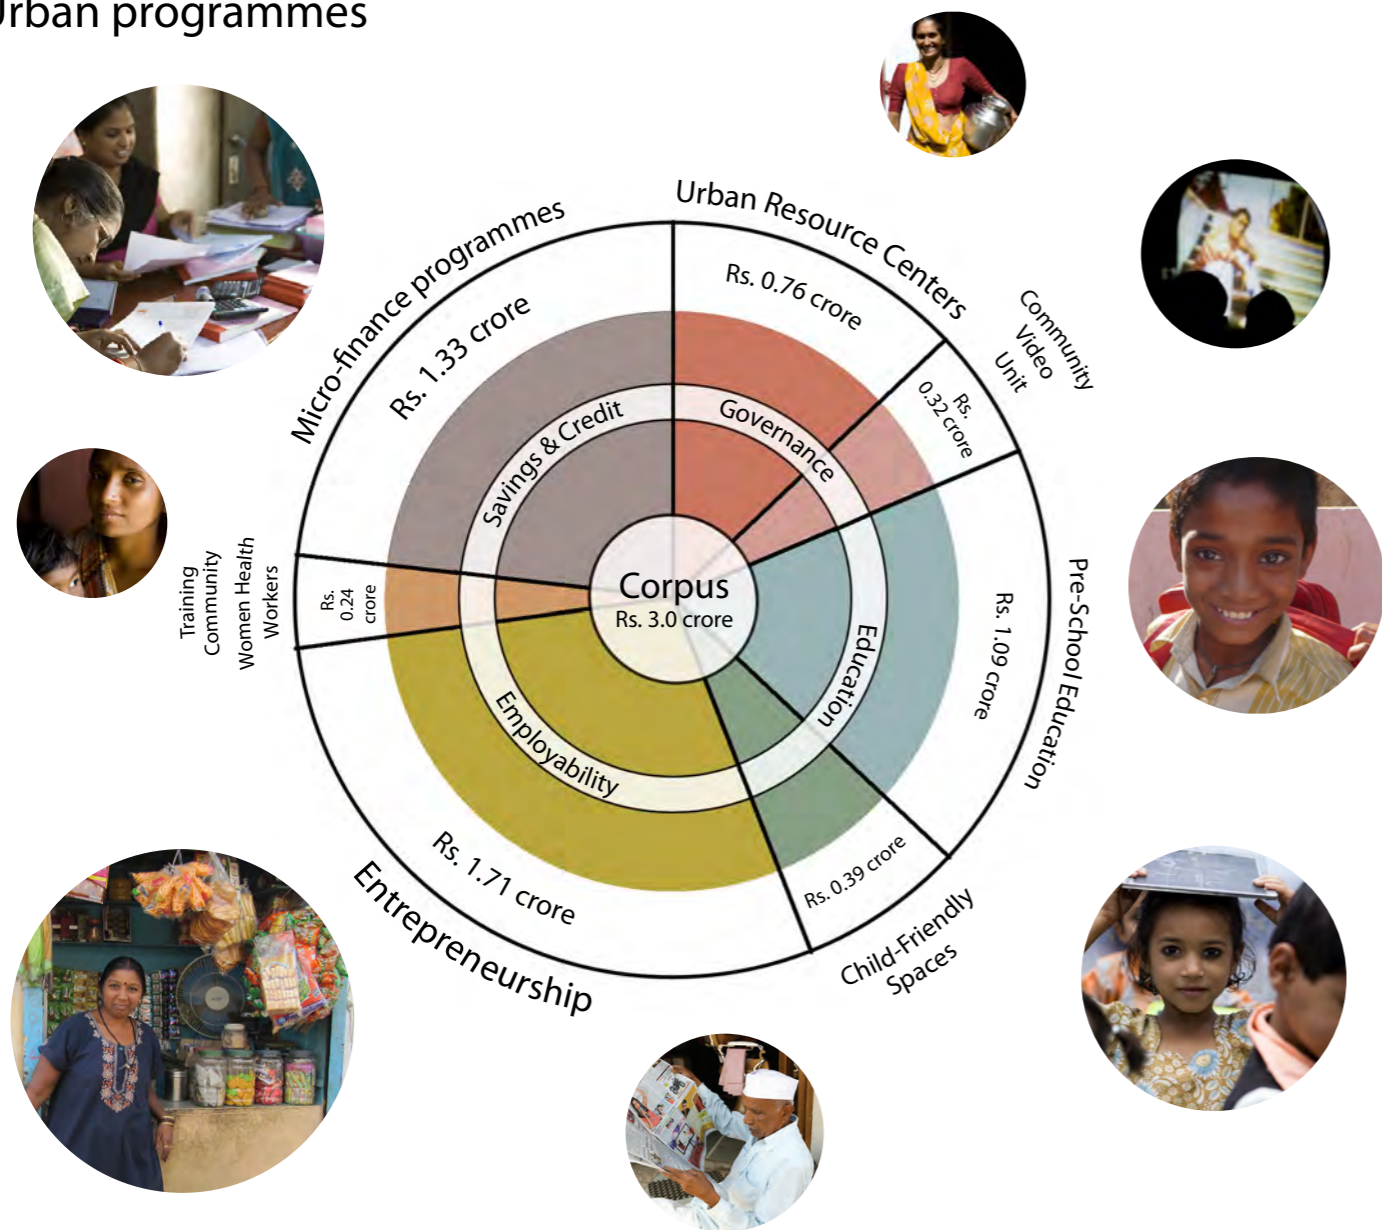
Urban programmes

Micro-finance programmes

Rs. 1.33 crore

Savings & Credit

Urban Resource Centers

Rs. 0.76 crore

Governance

Community Video Unit

Rs. 0.32 crore

Pre-School Education

Rs. 1.09 crore

Education

Child-Friendly Spaces

Rs. 0.39 crore

Entrepreneurship

Rs. 1.71 crore

Employability

Training Community Women Health Workers

Rs. 0.24 crore

Corpus
Rs. 3.0 crore